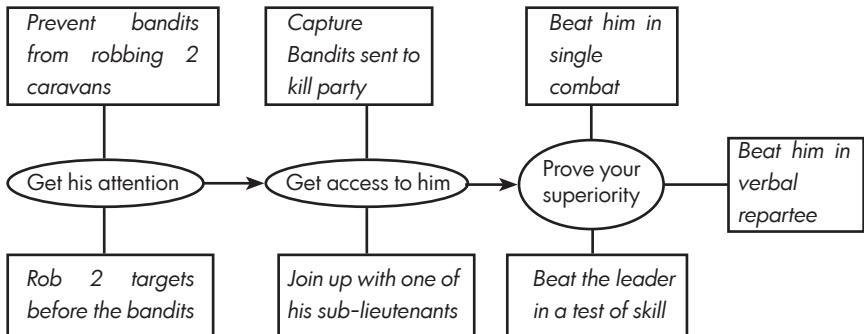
Prevent bandits from robbing 2 caravans

Capture Bandits sent to kill party

Beat him in single combat

Get his attention

Get access to him

Prove your superiority

Beat him in verbal repartee

Rob 2 targets before the bandits

Join up with one of his sub-lieutenants

Beat the leader in a test of skill